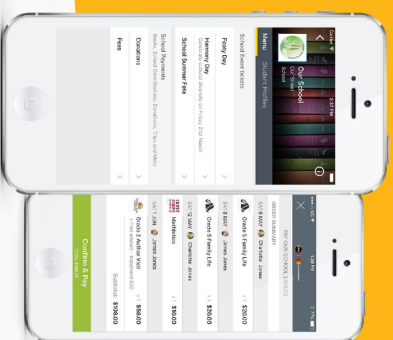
Carrier
2:35 PM
Our School
Student Profiles
Menu
School Event tickets
Fancy Day
Hanover Day
School Summer Fete
School Payments
Donations
Fees

1:30 PM
PAY OUR SCHOOL INVOICE
Charlotte Jones
$200.00
Grade 5 Family Life
James Jones
$20.00
Grade 5 Family Life
Charlotte Jones
$50.00
Mathletics
Grade 2 Author Visit
James Jones
$68.00
Subtotal
$98.00
Confirm & Pay